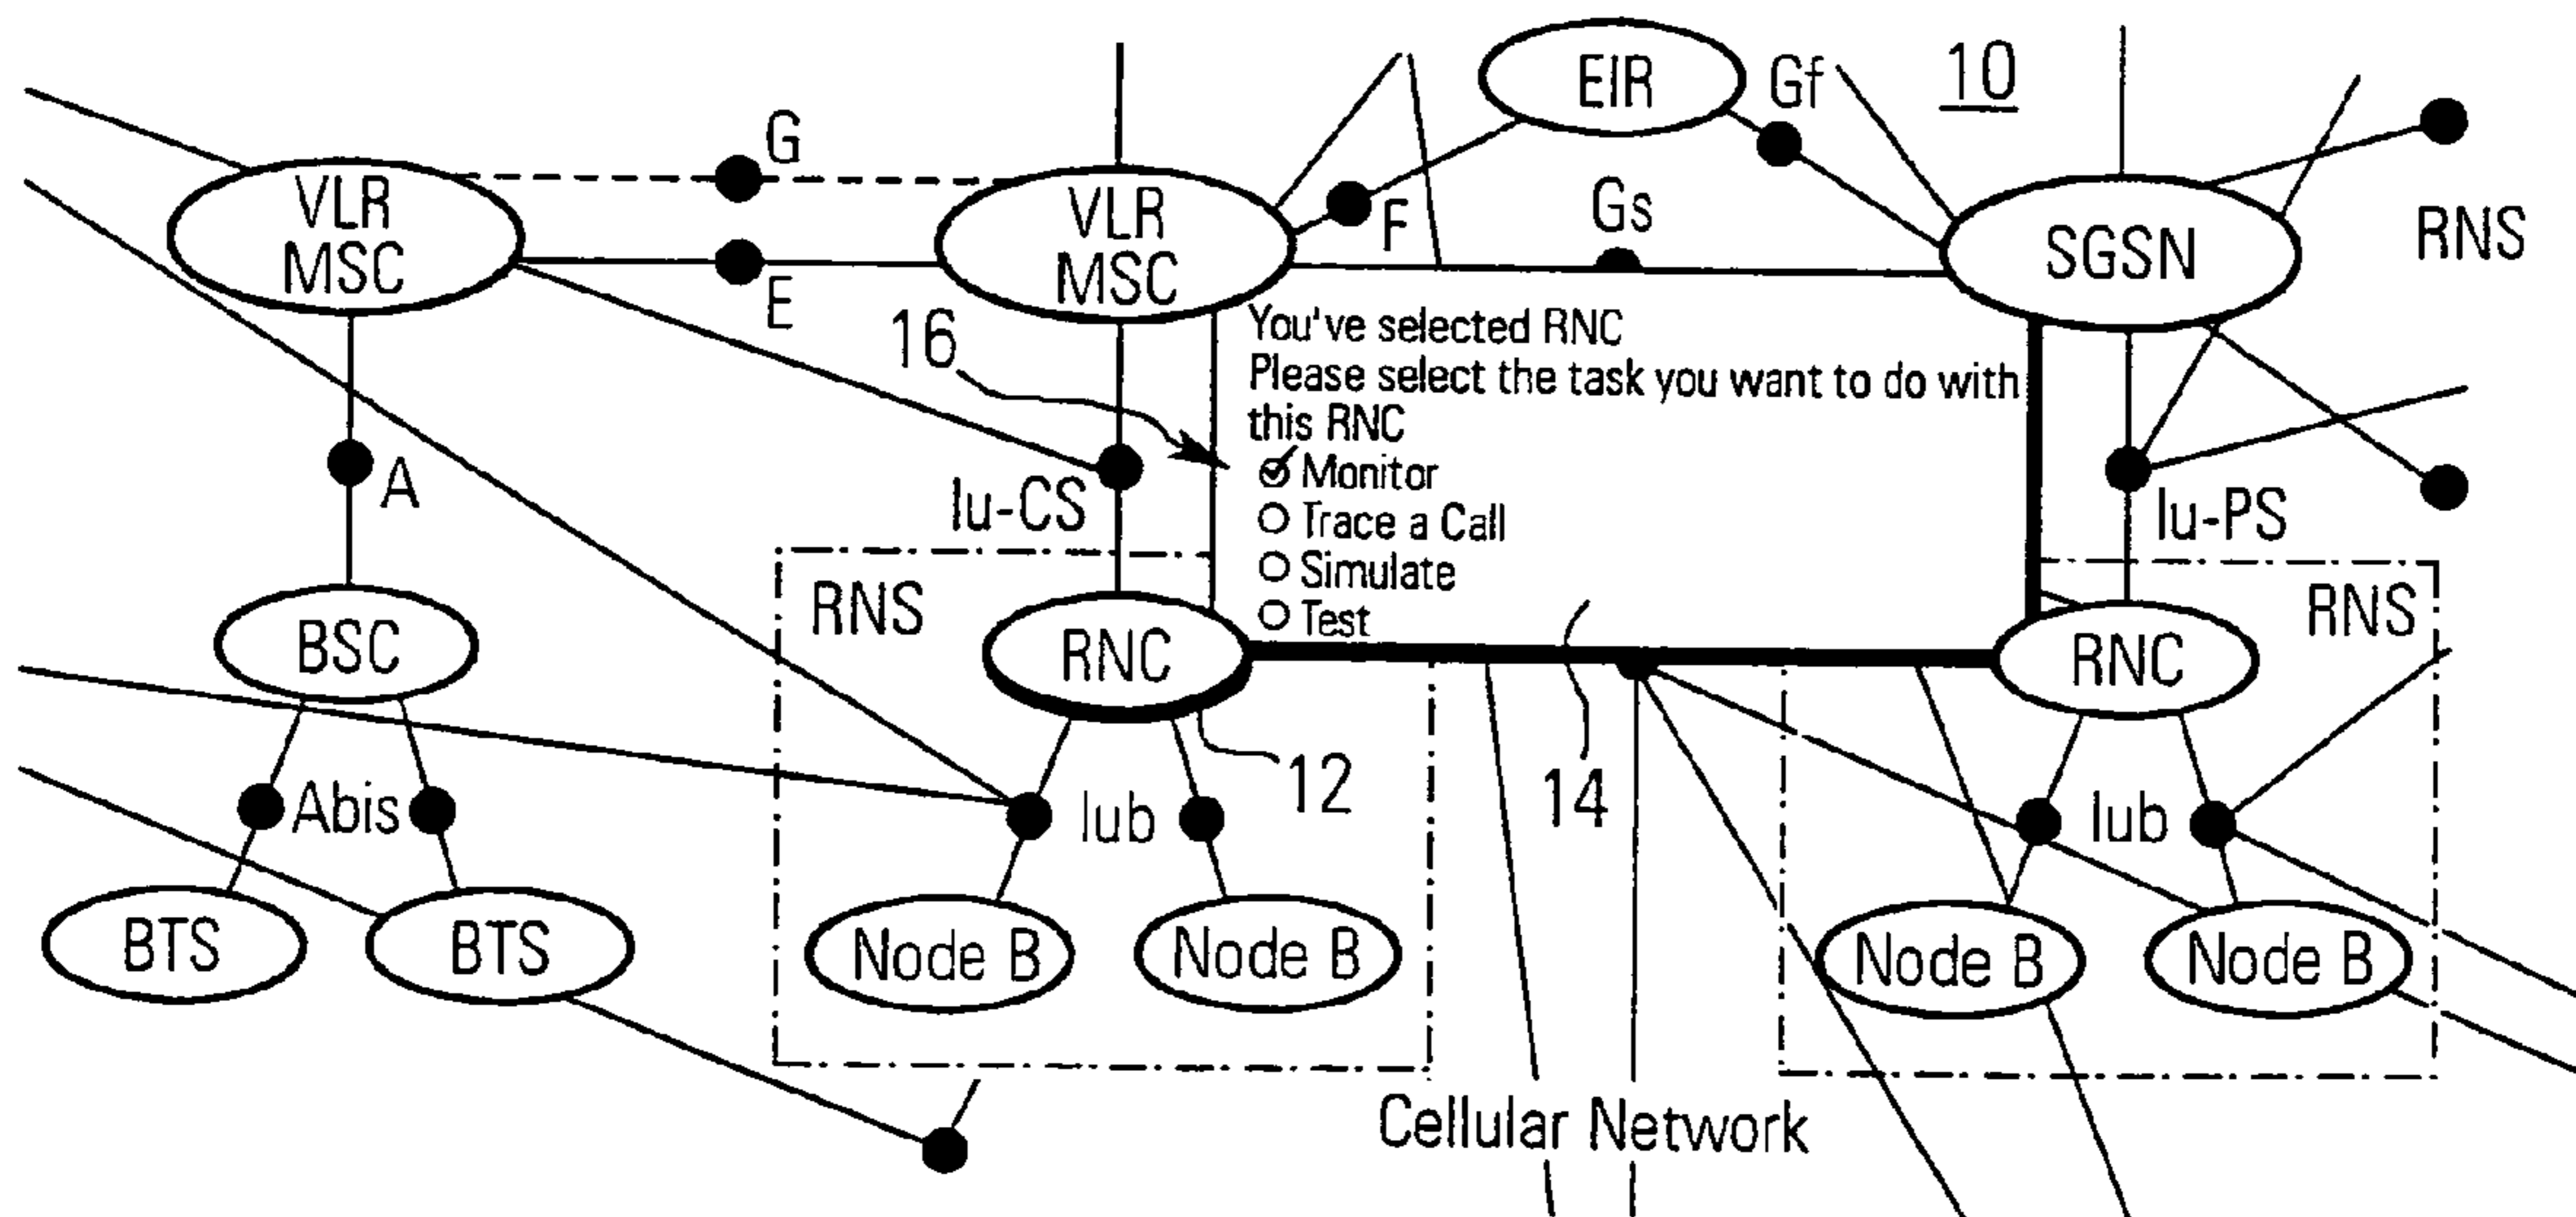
EIR
Gf
10
G
VLR
MSC
VLR
MSC
F
Gs
SGSN
RNS
E
16
You've selected RNC
Please select the task you want to do with this RNC
☑ Monitor
○ Trace a Call
○ Simulate
○ Test
A
Iu-CS
Iu-PS
RNS
RNS
BSC
RNC
RNC
Abis
Iub
12
14
Iub
BTS
BTS
Node B
Node B
Node B
Node B
Cellular Network